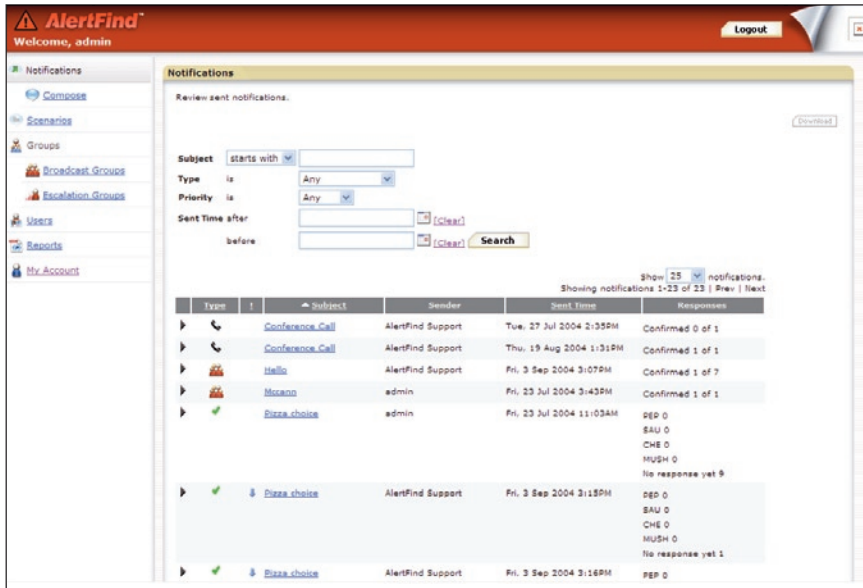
AlertFind™
Welcome, admin

Logout

Notifications
Compose
Scenarios
Groups
Broadcast Groups
Escalation Groups
Users
Reports
My Account

Notifications

Review sent notifications.

Download

Subject starts with
Type is Any
Priority is Any
Sent Time after [Clear]
before [Clear] Search

Show 25 notifications.
Showing notifications 1-23 of 23 | Prev | Next

| Type | ! | Subject | Sender | Sent Time | Responses |
|---|---|---|---|---|---|
| | | Conference Call | AlertFind Support | Tue, 27 Jul 2004 2:35PM | Confirmed 0 of 1 |
| | | Conference Call | AlertFind Support | Thu, 19 Aug 2004 1:31PM | Confirmed 1 of 1 |
| | | Hello | AlertFind Support | Fri, 3 Sep 2004 3:07PM | Confirmed 1 of 7 |
| | | Mccann | admin | Fri, 23 Jul 2004 3:43PM | Confirmed 1 of 1 |
| | | Pizza choice | admin | Fri, 23 Jul 2004 11:03AM | PEP 0 SAU 0 CHE 0 MUSH 0 No response yet 9 |
| | | Pizza choice | AlertFind Support | Fri, 3 Sep 2004 3:15PM | PEP 0 SAU 0 CHE 0 MUSH 0 No response yet 1 |
| | | Pizza choice | AlertFind Support | Fri, 3 Sep 2004 3:16PM | PEP 0 |